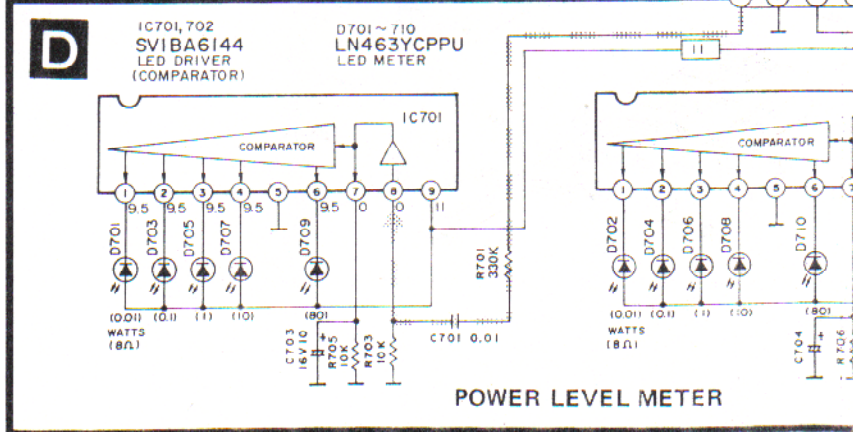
D

IC701, 702
SVIBA6144
LED DRIVER
(COMPARATOR)

D701 ~ 710
LN463YCPPU
LED METER

IC701

COMPARATOR

1 2 3 4 5 6 7 8 9

9.5 9.5 9.5 9.5 9.5 0 0 11

D701 D703 D705 D707 D709

(0.01) (0.1) (1) (10) (80)
WATTS
(8Ω)

C703 16V10
R705 10K
R703 10K

R701 330K

C701 0.01

11

COMPARATOR

1 2 3 4 5 6 7

D702 D704 D706 D708 D710

(0.01) (0.1) (1) (10) (80)
WATTS
(8Ω)

C704
R706

POWER LEVEL METER